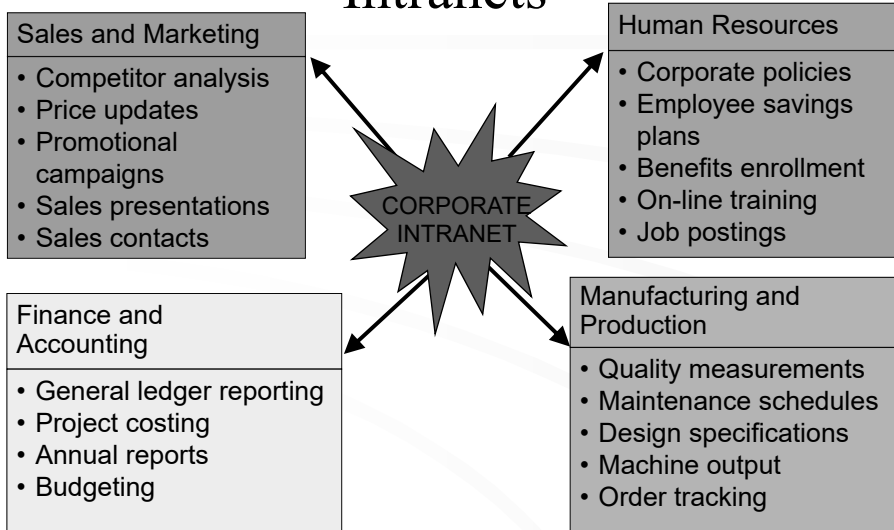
Intranets

Sales and Marketing

• Competitor analysis
• Price updates
• Promotional campaigns
• Sales presentations
• Sales contacts

Human Resources

• Corporate policies
• Employee savings plans
• Benefits enrollment
• On-line training
• Job postings

CORPORATE INTRANET

Finance and Accounting

• General ledger reporting
• Project costing
• Annual reports
• Budgeting

Manufacturing and Production

• Quality measurements
• Maintenance schedules
• Design specifications
• Machine output
• Order tracking